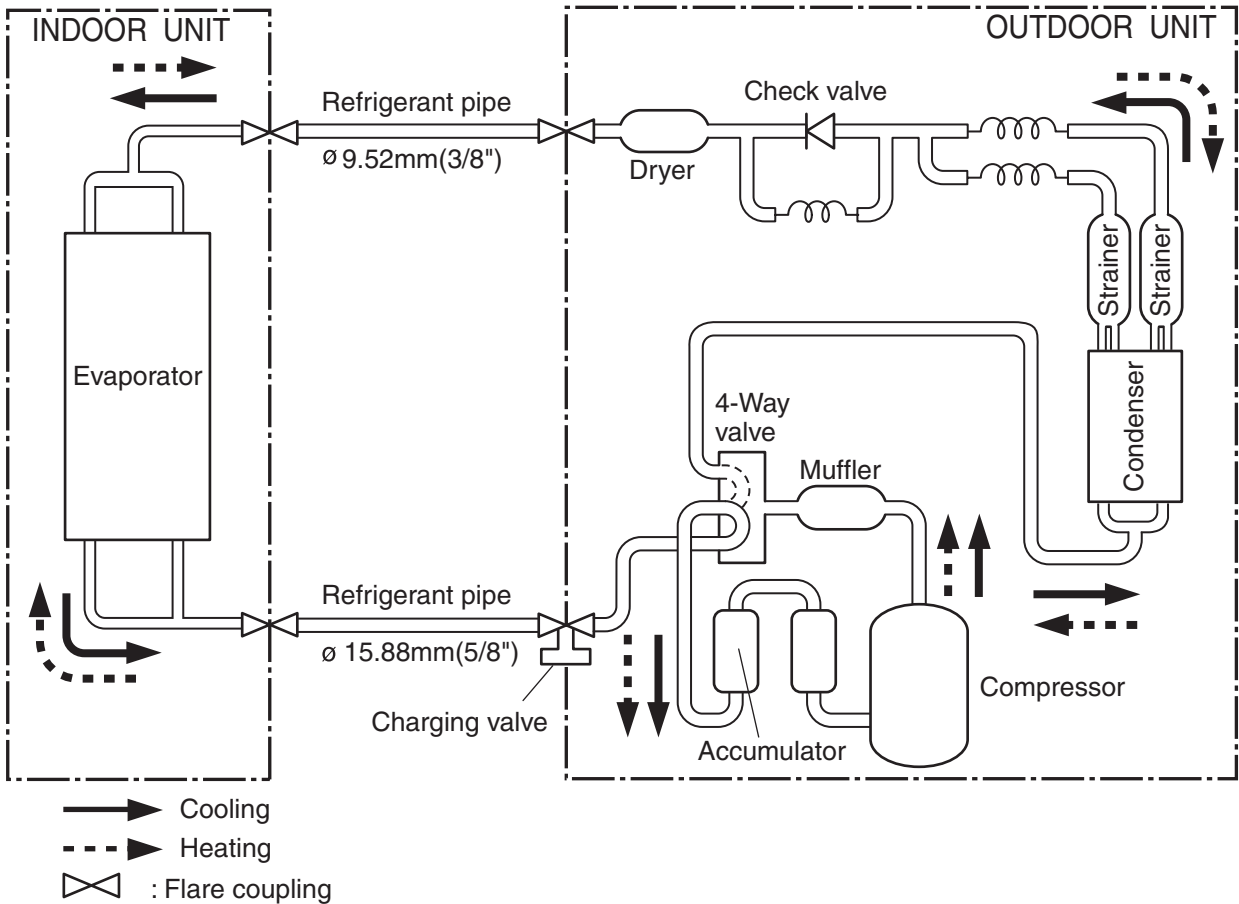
INDOOR UNIT

OUTDOOR UNIT

Refrigerant pipe

ø 9.52mm(3/8")

Check valve

Dryer

Strainer

Strainer

Evaporator

4-Way valve

Muffler

Condenser

Refrigerant pipe

ø 15.88mm(5/8")

Charging valve

Accumulator

Compressor

Cooling

Heating

: Flare coupling